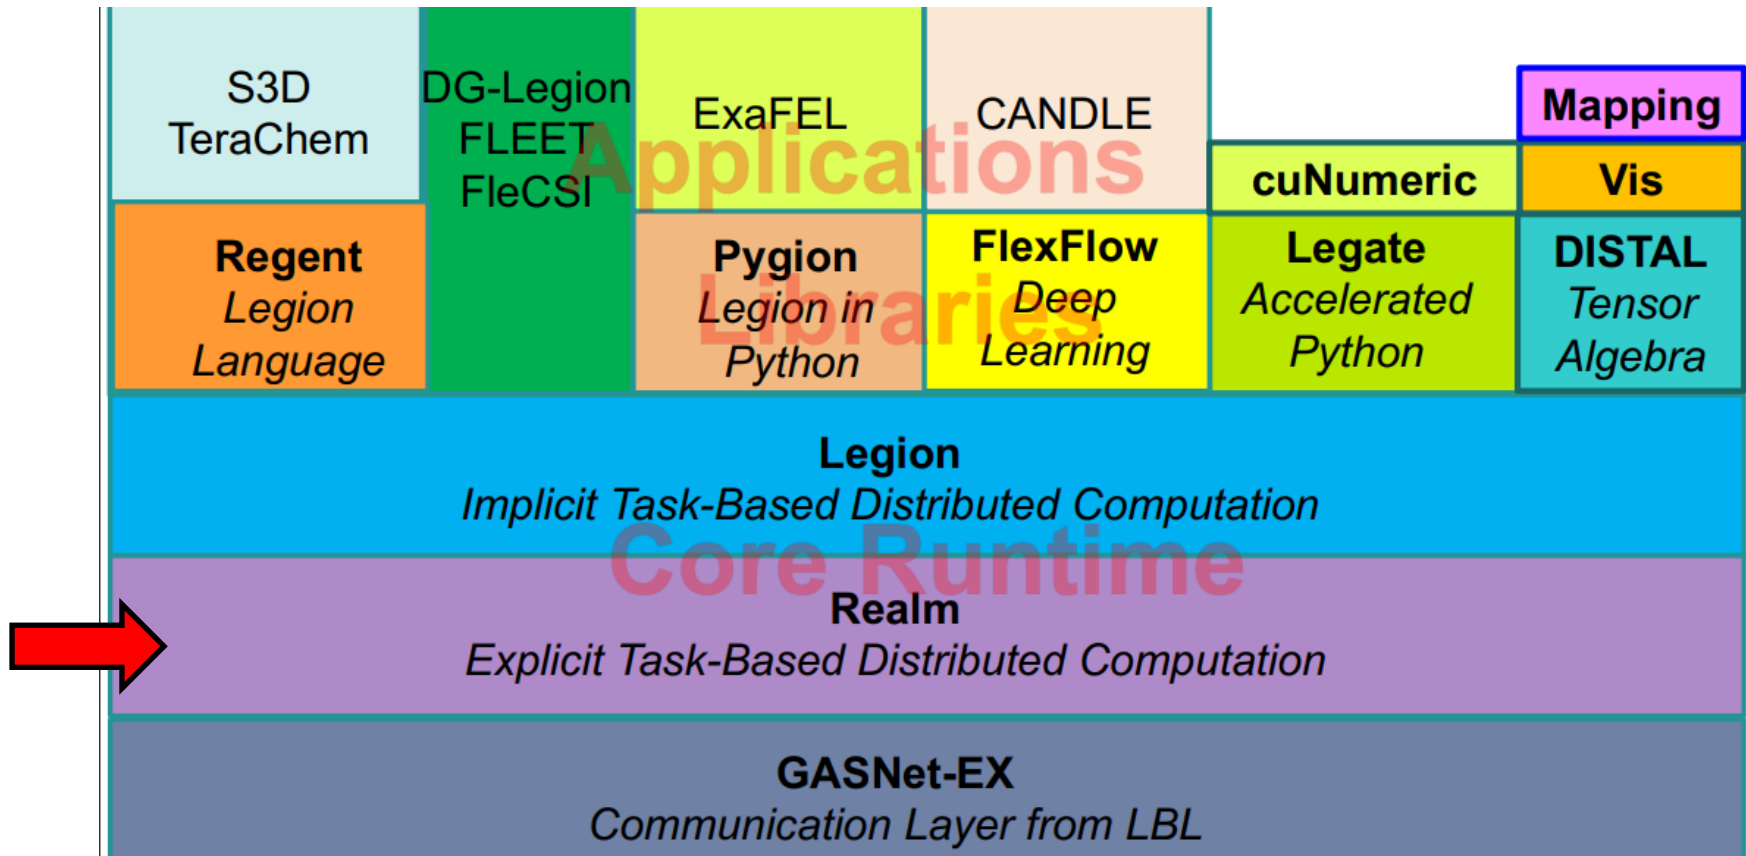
S3D
TeraChem

DG-Legion
FLEET
FleCSI

ExaFEL

CANDLE

Mapping

cuNumeric

Vis

Applications

Regent
Legion
Language

Pygion
Legion in
Python

FlexFlow
Deep
Learning

Legate
Accelerated
Python

DISTAL
Tensor
Algebra

Libraries

Legion
Implicit Task-Based Distributed Computation

Core Runtime

Realm
Explicit Task-Based Distributed Computation

GASNet-EX
Communication Layer from LBL